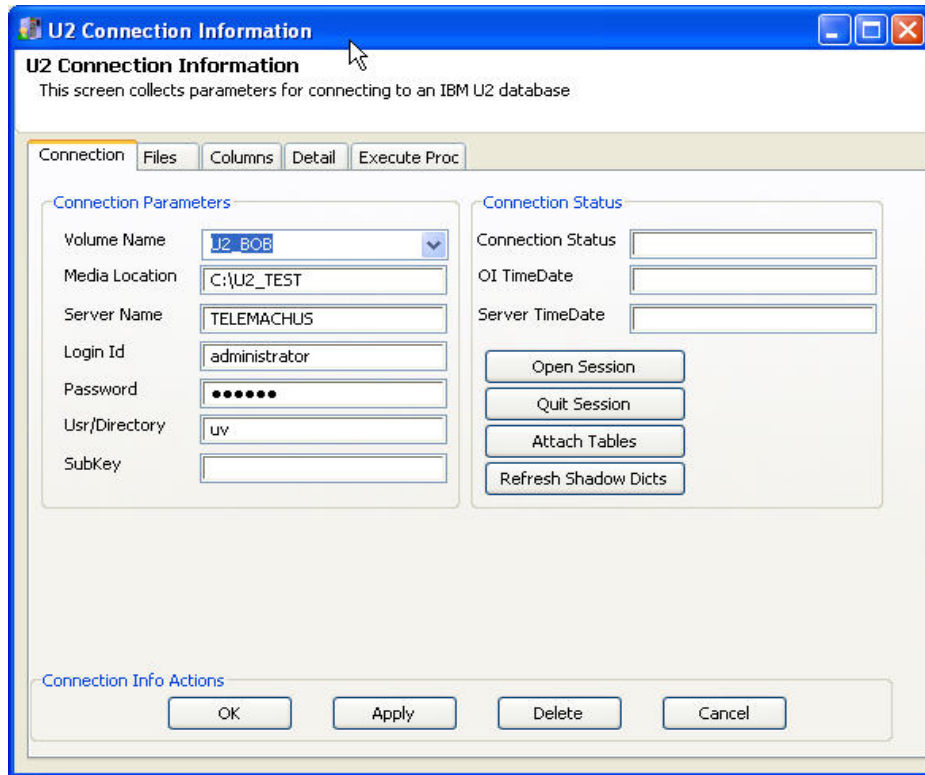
U2 Connection Information

U2 Connection Information
This screen collects parameters for connecting to an IBM U2 database

Connection | Files | Columns | Detail | Execute Proc

Connection Parameters
Volume Name U2_BOB
Media Location C:\U2_TEST
Server Name TELEMACHUS
Login Id administrator
Password ●●●●●●
Usr/Directory uv
SubKey

Connection Status
Connection Status
OI TimeDate
Server TimeDate
Open Session
Quit Session
Attach Tables
Refresh Shadow Dicts

Connection Info Actions
OK Apply Delete Cancel